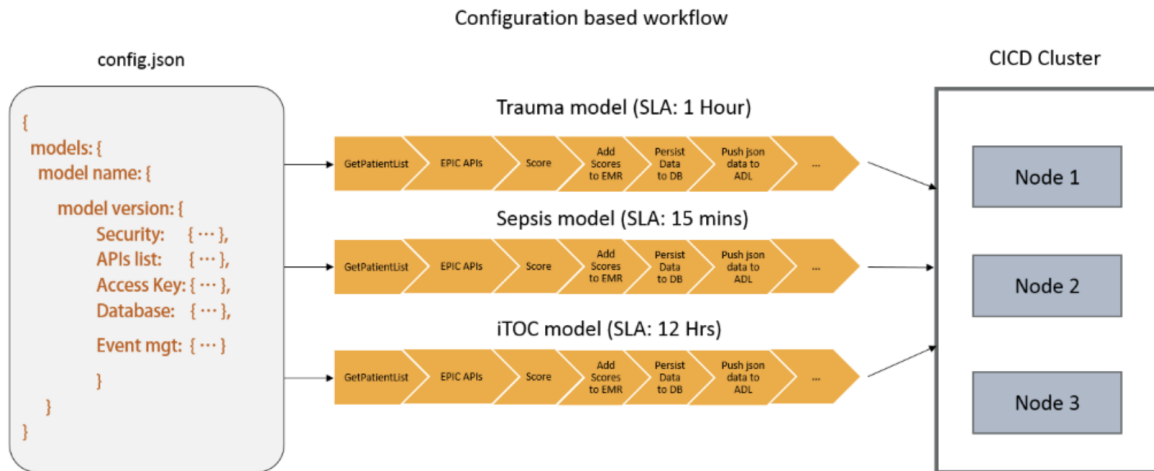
Configuration based workflow

config.json

{
models: {
model name: {
model version: {
Security: {…},
APIs list: {…},
Access Key: {…},
Database: {…},
Event mgt: {…}
}
}
}

Trauma model (SLA: 1 Hour)

GetPatientList | EPIC APIs | Score | Add Scores to EMR | Persist Data to DB | Push json data to ADL | …

Sepsis model (SLA: 15 mins)

GetPatientList | EPIC APIs | Score | Add Scores to EMR | Persist Data to DB | Push json data to ADL | …

iTOC model (SLA: 12 Hrs)

GetPatientList | EPIC APIs | Score | Add Scores to EMR | Persist Data to DB | Push json data to ADL | …

CICD Cluster

Node 1

Node 2

Node 3